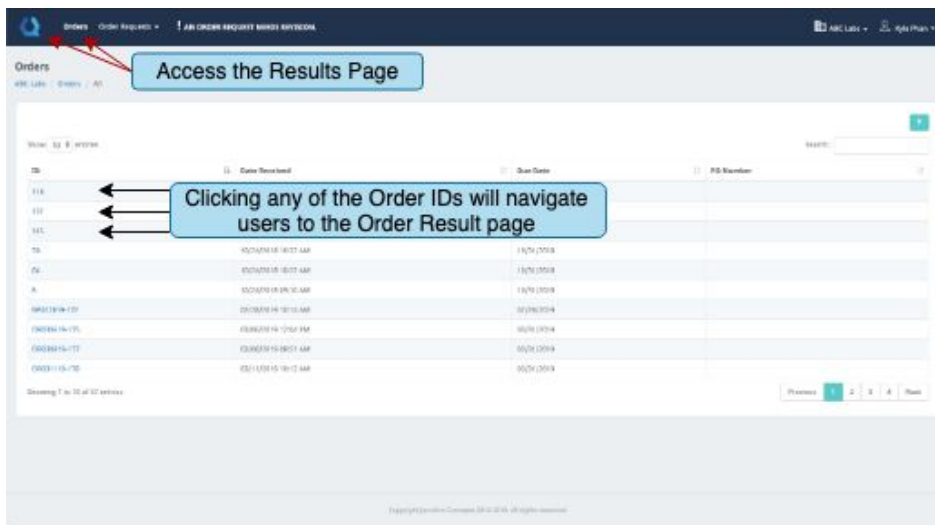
Orders Order Requests ▾ ! AN ORDER REQUEST NEEDS REVIEW

ABC Labs ▾ Kyle Phan ▾

Access the Results Page

Orders

ABC Labs / Orders / All

+

Show 10 entries

Search:

| ID | Date Received | Due Date | PO Number |
|---|---|---|---|
| 114 | | | |
| 1?? | | | |
| 1?? | | | |
| 7? | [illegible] | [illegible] | |
| ?? | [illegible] | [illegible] | |
| A | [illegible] | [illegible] | |
| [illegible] | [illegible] | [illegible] | |
| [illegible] | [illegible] | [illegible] | |
| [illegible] | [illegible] | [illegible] | |
| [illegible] | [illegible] | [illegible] | |

Clicking any of the Order IDs will navigate users to the Order Result page

Showing 1 to 10 of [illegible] entries

Previous 1 2 3 4 Next

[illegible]